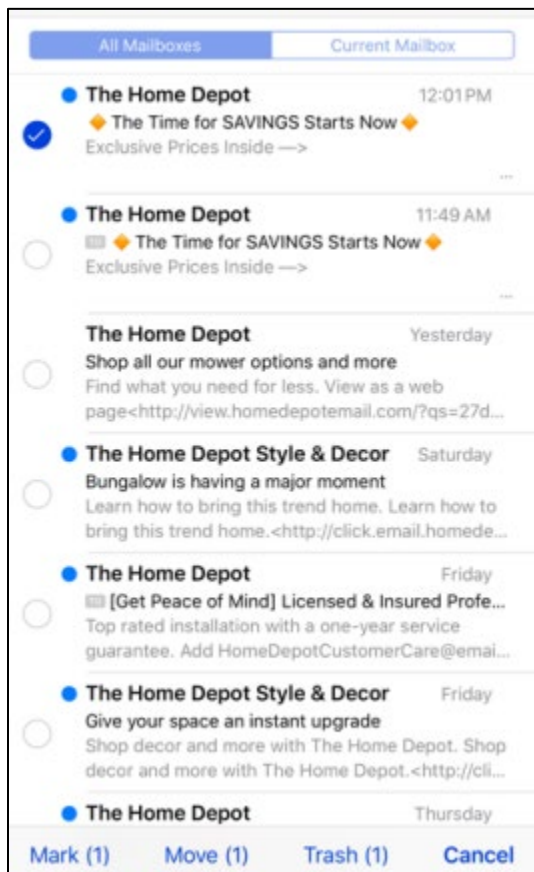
All Mailboxes | Current Mailbox

The Home Depot 12:01 PM
◆ The Time for SAVINGS Starts Now ◆
Exclusive Prices Inside —>
...

The Home Depot 11:49 AM
◆ The Time for SAVINGS Starts Now ◆
Exclusive Prices Inside —>
...

The Home Depot Yesterday
Shop all our mower options and more
Find what you need for less. View as a web page<http://view.homedepotemail.com/?qs=27d...

The Home Depot Style & Decor Saturday
Bungalow is having a major moment
Learn how to bring this trend home. Learn how to bring this trend home.<http://click.email.homede...

The Home Depot Friday
[Get Peace of Mind] Licensed & Insured Profe...
Top rated installation with a one-year service guarantee. Add HomeDepotCustomerCare@emai...

The Home Depot Style & Decor Friday
Give your space an instant upgrade
Shop decor and more with The Home Depot. Shop decor and more with The Home Depot.<http://cli...

The Home Depot Thursday

Mark (1) Move (1) Trash (1) Cancel